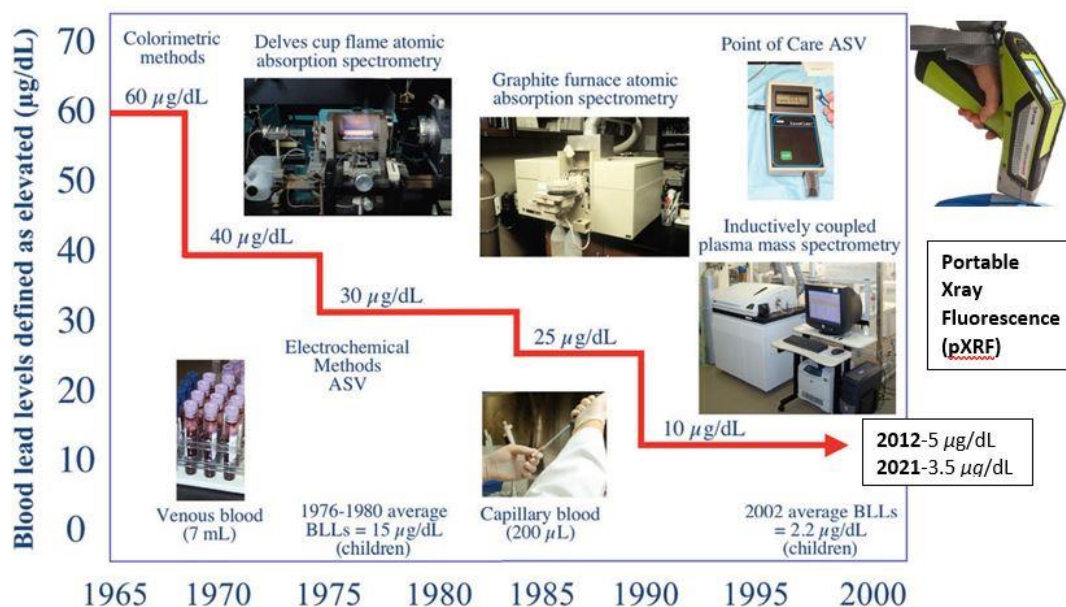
Blood lead levels defined as elevated (µg/dL)

70
60
50
40
30
20
10
0

Colorimetric methods

60 $\mu$g/dL

Delves cup flame atomic absorption spectrometry

Graphite furnace atomic absorption spectrometry

Point of Care ASV

Inductively coupled plasma mass spectrometry

Portable Xray Fluorescence (pXRF)

40 $\mu$g/dL

30 $\mu$g/dL

25 $\mu$g/dL

10 $\mu$g/dL

**2012**-5 $\mu$g/dL
**2021**-3.5 $\mu$g/dL

Electrochemical Methods ASV

Venous blood (7 mL)

1976-1980 average BLLs = 15 $\mu$g/dL (children)

Capillary blood (200 $\mu$L)

2002 average BLLs = 2.2 $\mu$g/dL (children)

1965 1970 1975 1980 1985 1990 1995 2000